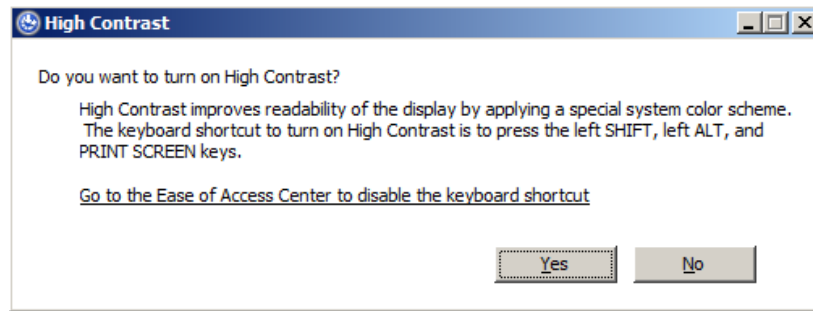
High Contrast

Do you want to turn on High Contrast?

High Contrast improves readability of the display by applying a special system color scheme. The keyboard shortcut to turn on High Contrast is to press the left SHIFT, left ALT, and PRINT SCREEN keys.

Go to the Ease of Access Center to disable the keyboard shortcut

Yes

No